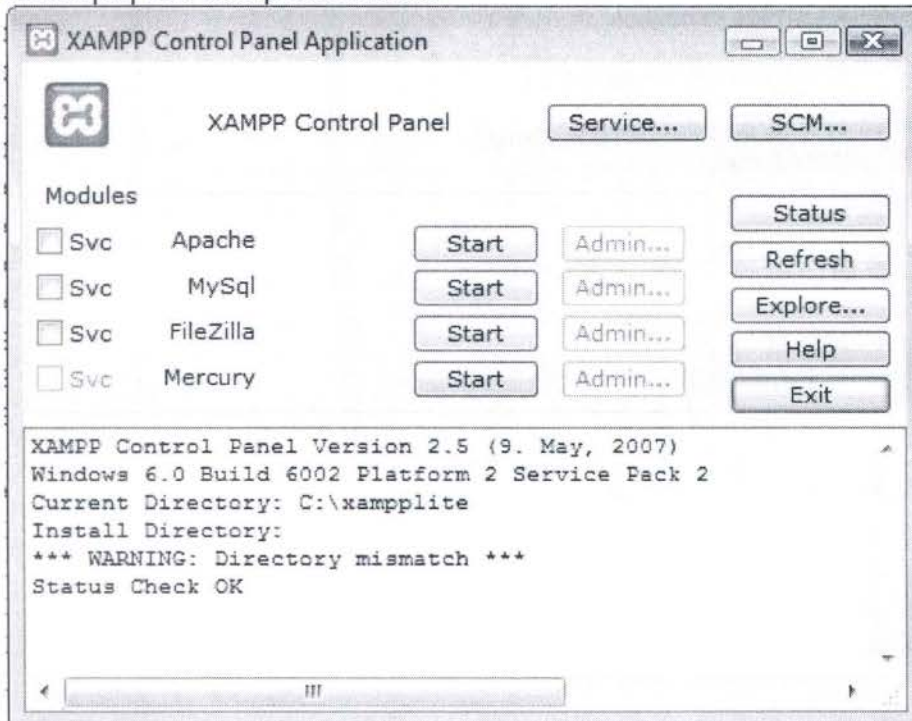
XAMPP Control Panel Application

XAMPP Control Panel

Service...

SCM...

Modules

Svc Apache Start Admin...

Svc MySql Start Admin...

Svc FileZilla Start Admin...

Svc Mercury Start Admin...

Status

Refresh

Explore...

Help

Exit

XAMPP Control Panel Version 2.5 (9. May, 2007)
Windows 6.0 Build 6002 Platform 2 Service Pack 2
Current Directory: C:\xampplite
Install Directory:
*** WARNING: Directory mismatch ***
Status Check OK